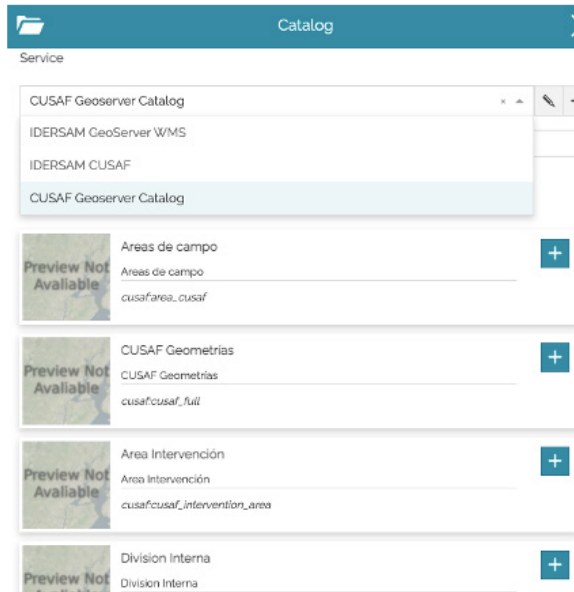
Catalog

Service

CUSAF Geoserver Catalog

IDERSAM GeoServer WMS

IDERSAM CUSAF

CUSAF Geoserver Catalog

Preview Not Avaliable

Areas de campo

Areas de campo

cusaf:area_cusaf

+

Preview Not Avaliable

CUSAF Geometrías

CUSAF Geometrías

cusaf:cusaf_full

+

Preview Not Avaliable

Area Intervención

Area Intervención

cusaf:cusaf_intervention_area

+

Preview Not Avaliable

Division Interna

Division Interna

+